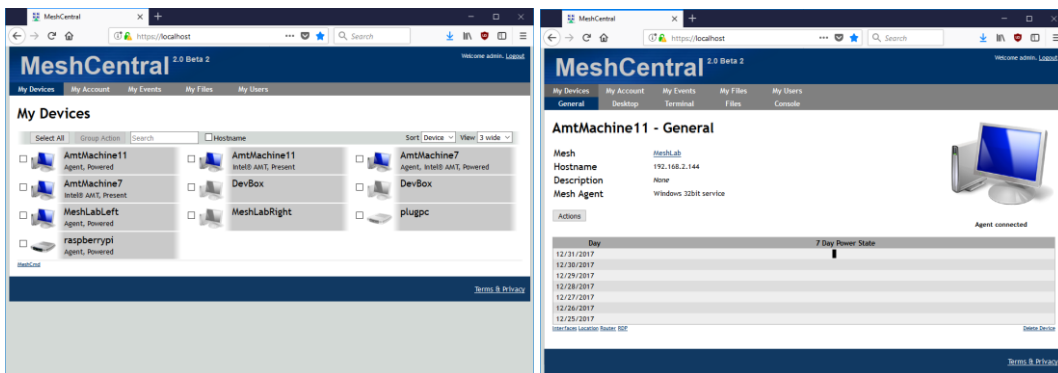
MeshCentral
https://localhost
Search

MeshCentral 2.0 Beta 2
Welcome admin. Logout

My Devices | My Account | My Events | My Files | My Users

My Devices

Select All | Group Action | Search | Hostname | Sort Device | View 3 wide

AmtMachine11
Agent, Powered

AmtMachine11
Intel® AMT, Present

AmtMachine7
Agent, Intel® AMT, Powered

AmtMachine7
Intel® AMT, Present

DevBox

DevBox

MeshLabLeft
Agent, Powered

MeshLabRight

plugpc

raspberrypi
Agent, Powered

MeshCmd

Terms & Privacy

MeshCentral
https://localhost
Search

MeshCentral 2.0 Beta 2
Welcome admin. Logout

My Devices | My Account | My Events | My Files | My Users
General | Desktop | Terminal | Files | Console

AmtMachine11 - General

Mesh MeshLab
Hostname 192.168.2.144
Description None
Mesh Agent Windows 32bit service

Actions

Agent connected

| Day | 7 Day Power State |
|---|---|
| 12/31/2017 | |
| 12/30/2017 | |
| 12/29/2017 | |
| 12/28/2017 | |
| 12/27/2017 | |
| 12/26/2017 | |
| 12/25/2017 | |

Interfaces Location Router RDP
Delete Device

Terms & Privacy